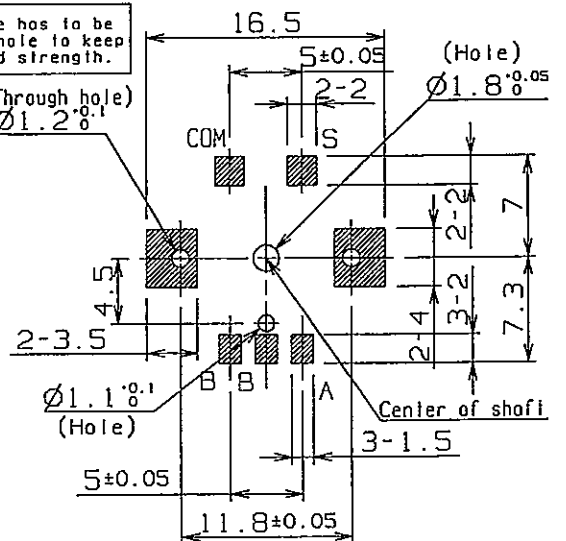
e has to be
hole to keep
d strength.

16.5

5±0.05

(Hole)

2-2

$\varnothing 1.8^{+0.05}_{0}$

Through hole)
$\varnothing 1.2^{+0.1}_{0}$

COM

S

2-2

7

4.5

3-2

7.3

2-4

2-3.5

$\varnothing 1.1^{+0.1}_{0}$
(Hole)

B

B

A

Center of shaft

3-1.5

5±0.05

11.8±0.05